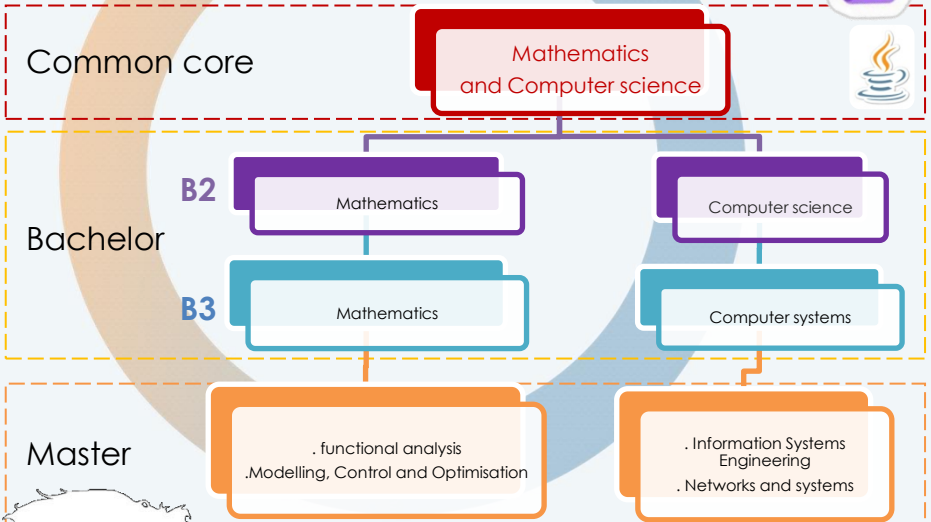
Common core

Mathematics and Computer science

Bachelor

B2

Mathematics

Computer science

B3

Mathematics

Computer systems

Master

. functional analysis
.Modelling, Control and Optimisation

. Information Systems Engineering
. Networks and systems